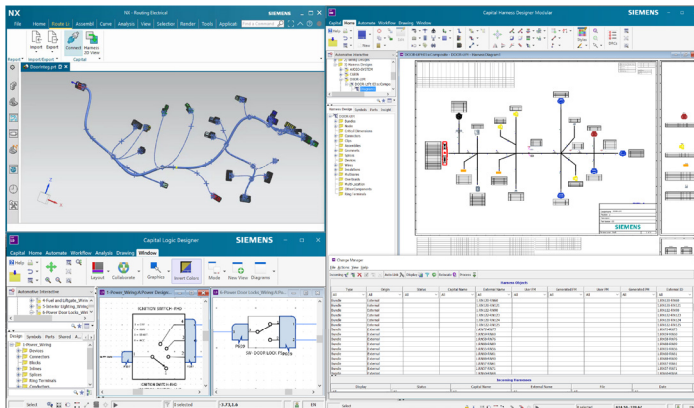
NX
NX - Routing Electrical
SIEMENS
File Home Route In Assembl Curve Analysis View Selection Render Tools Applicat
Import Export Connect Harness 3D View
Report Import/Export Capital
Doorring.prt

Capital Harness Designer Modular
SIEMENS
Capital Home Automate Workflow Drawing Window

Capital Logic Designer
SIEMENS
Capital Home Automate Workflow Analysis Drawing Window
Layout Collaborate Graphics Smart Colors Mode New View Diagrams
Automotive Hierarchy
1-Power_Wiring
Devices
Connectors
Blocks
Inlines
Splices
Ring Terminals
Conductors
Design Symbols Parts Shared
1-Power_Wiring/4-Power Door Lo...
IGNITION SWITCH - FHD
IGNITION SWITCH - RHD
SW - DOOR LOCK - Front LH

Change Manager
Harness Objects
Type
Origin
Status
Capital Name
External Name
Bundle
External
Incoming Harnesses
Display
Status
Capital Name
External Name
File
Date
Select